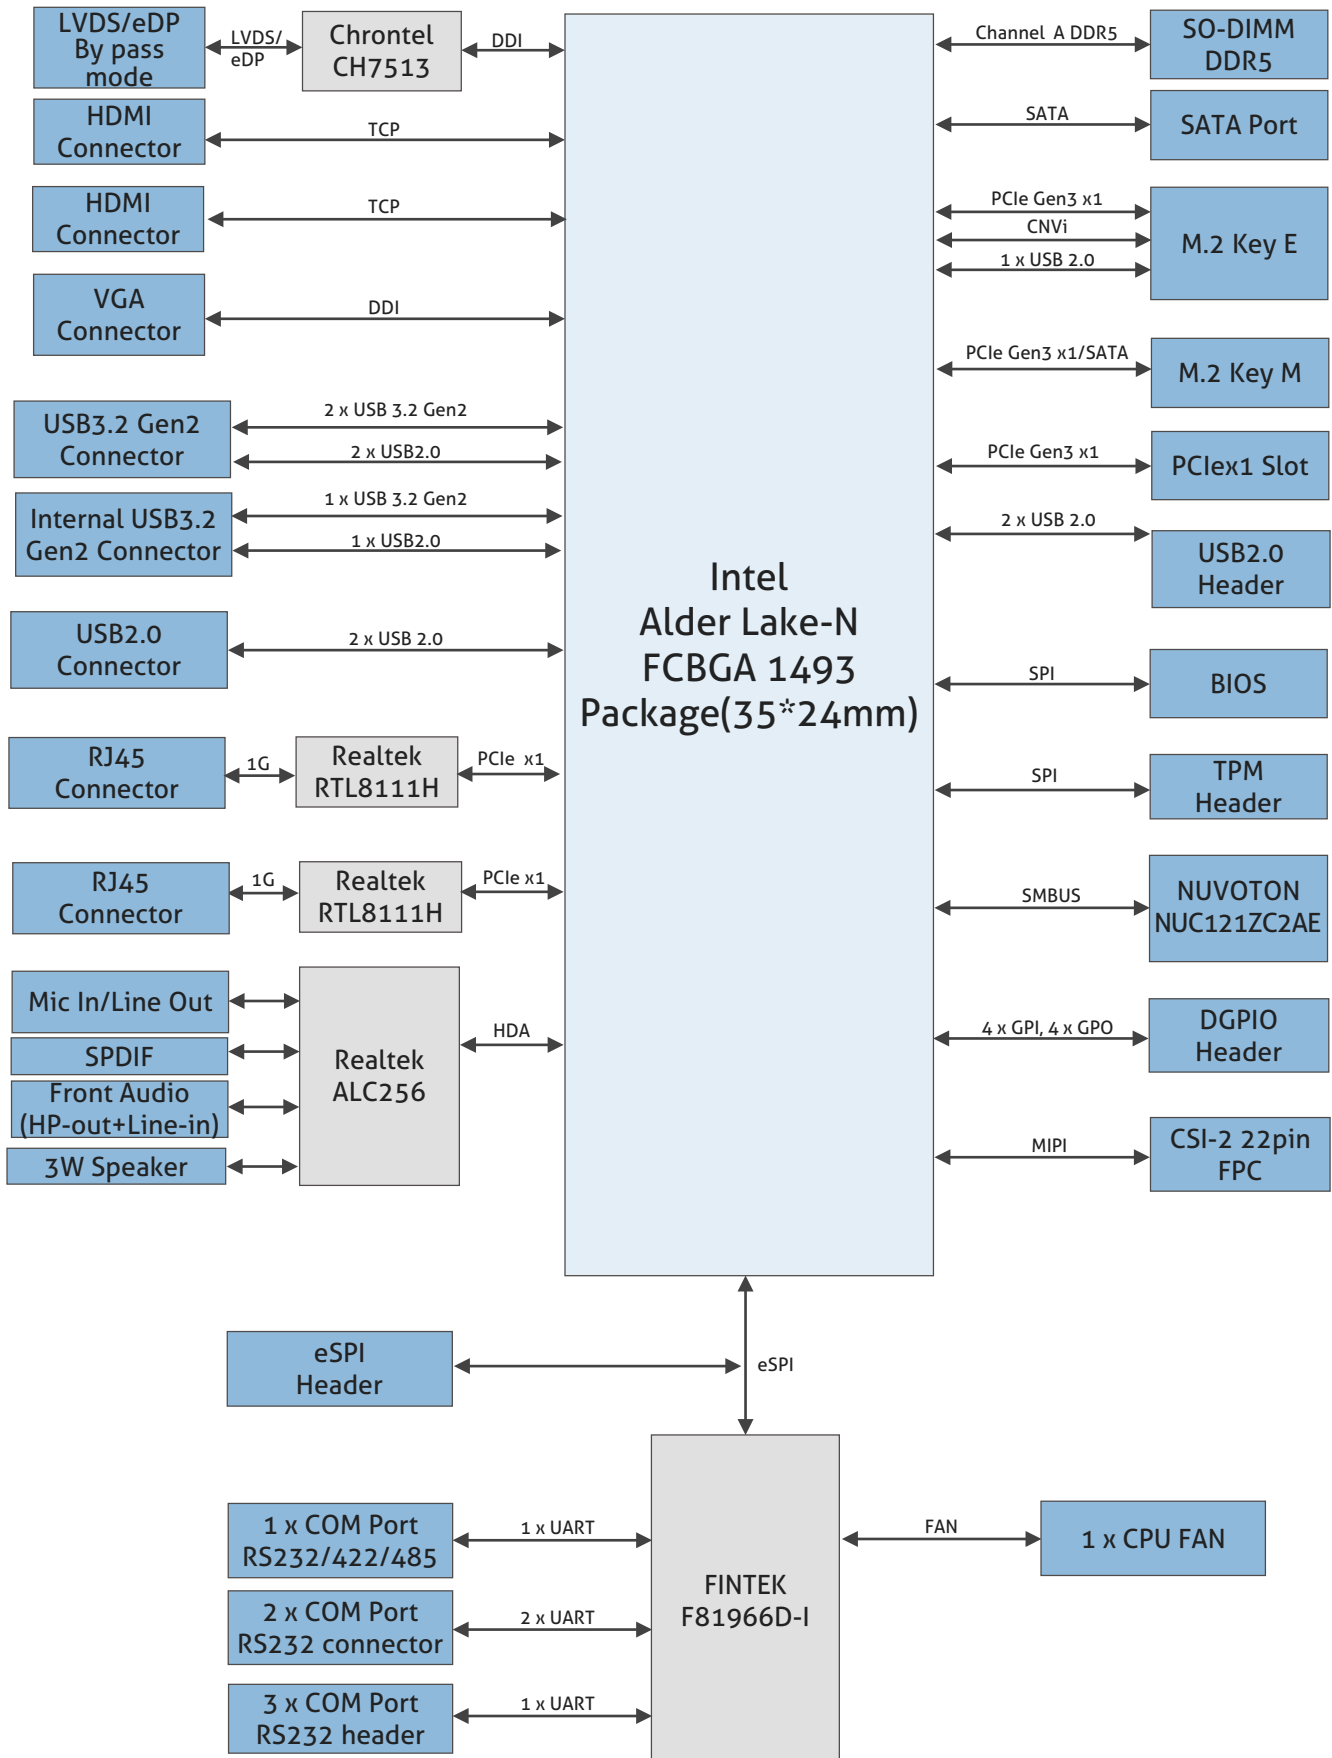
LVDS/eDP By pass mode

LVDS/ eDP

Chrontel CH7513

DDI

HDMI Connector

TCP

HDMI Connector

TCP

VGA Connector

DDI

USB3.2 Gen2 Connector

2 x USB 3.2 Gen2

2 x USB2.0

Internal USB3.2 Gen2 Connector

1 x USB 3.2 Gen2

1 x USB2.0

USB2.0 Connector

2 x USB 2.0

RJ45 Connector

1G

Realtek RTL8111H

PCIe x1

RJ45 Connector

1G

Realtek RTL8111H

PCIe x1

Mic In/Line Out

SPDIF

Front Audio (HP-out+Line-in)

3W Speaker

Realtek ALC256

HDA

Intel
Alder Lake-N
FCBGA 1493
Package(35*24mm)

Channel A DDR5

SO-DIMM DDR5

SATA

SATA Port

PCIe Gen3 x1

CNVi

1 x USB 2.0

M.2 Key E

PCIe Gen3 x1/SATA

M.2 Key M

PCIe Gen3 x1

PCIex1 Slot

2 x USB 2.0

USB2.0 Header

SPI

BIOS

SPI

TPM Header

SMBUS

NUVOTON NUC121ZC2AE

4 x GPI, 4 x GPO

DGPIO Header

MIPI

CSI-2 22pin FPC

eSPI Header

eSPI

1 x COM Port RS232/422/485

1 x UART

2 x COM Port RS232 connector

2 x UART

3 x COM Port RS232 header

1 x UART

FINTEK F81966D-I

FAN

1 x CPU FAN